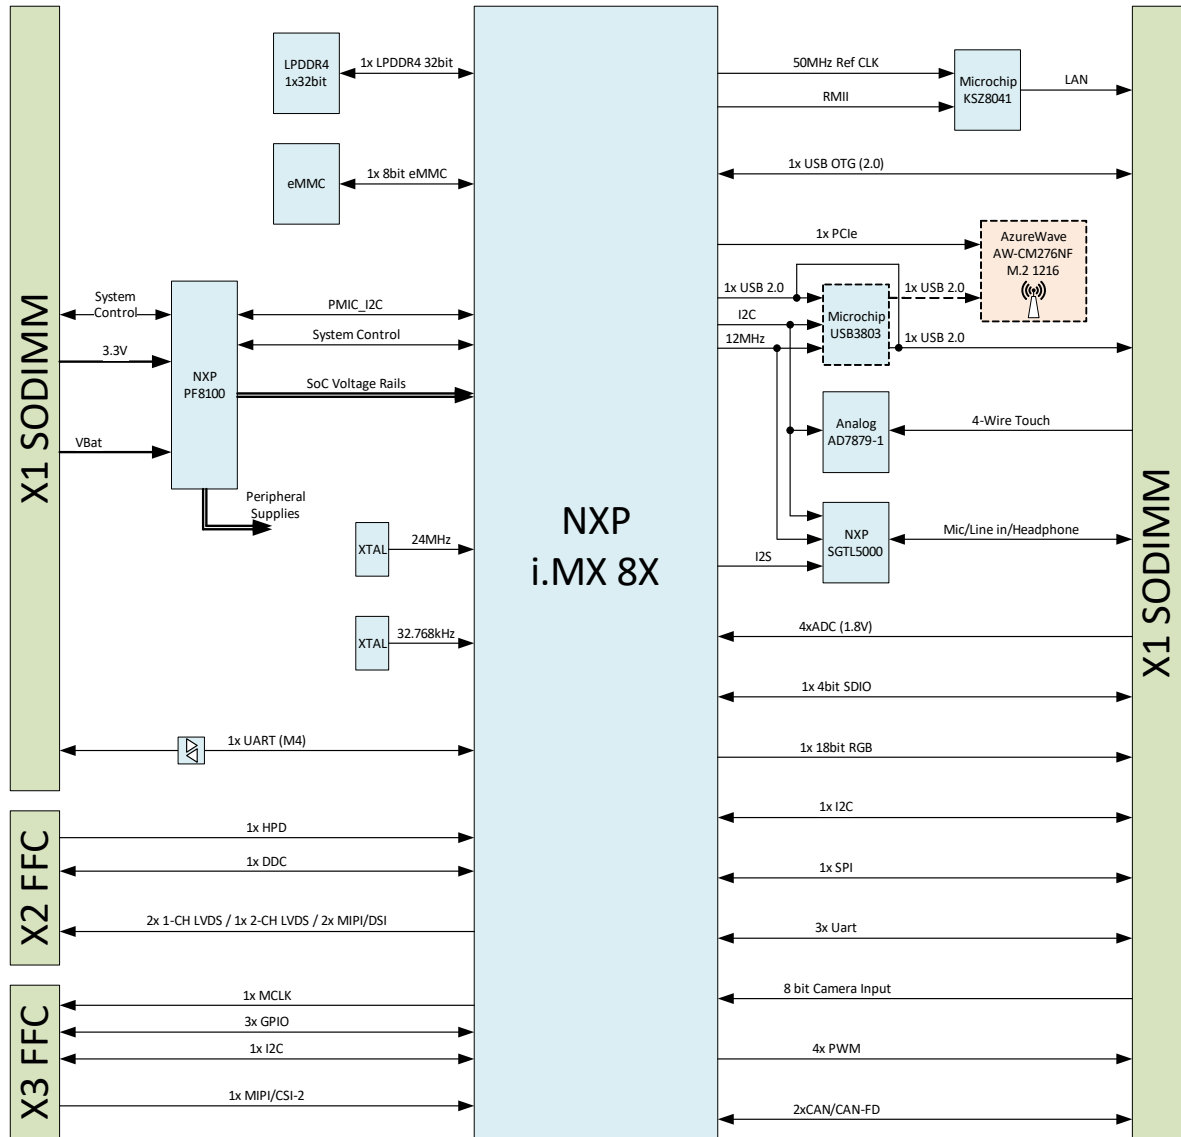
X1 SODIMM

LPDDR4 1x32bit

1x LPDDR4 32bit

eMMC

1x 8bit eMMC

System Control

3.3V

VBat

NXP PF8100

PMIC_I2C

System Control

SoC Voltage Rails

Peripheral Supplies

XTAL

24MHz

XTAL

32.768kHz

1x UART (M4)

NXP i.MX 8X

50MHz Ref CLK

RMII

Microchip KSZ8041

LAN

1x USB OTG (2.0)

1x PCIe

AzureWave AW-CM276NF M.2 1216

1x USB 2.0

I2C

12MHz

Microchip USB3803

1x USB 2.0

1x USB 2.0

Analog AD7879-1

4-Wire Touch

NXP SGTL5000

Mic/Line in/Headphone

I2S

4xADC (1.8V)

1x 4bit SDIO

1x 18bit RGB

X1 SODIMM

X2 FFC

1x HPD

1x DDC

2x 1-CH LVDS / 1x 2-CH LVDS / 2x MIPI/DSI

1x I2C

1x SPI

3x Uart

X3 FFC

1x MCLK

3x GPIO

1x I2C

1x MIPI/CSI-2

8 bit Camera Input

4x PWM

2xCAN/CAN-FD